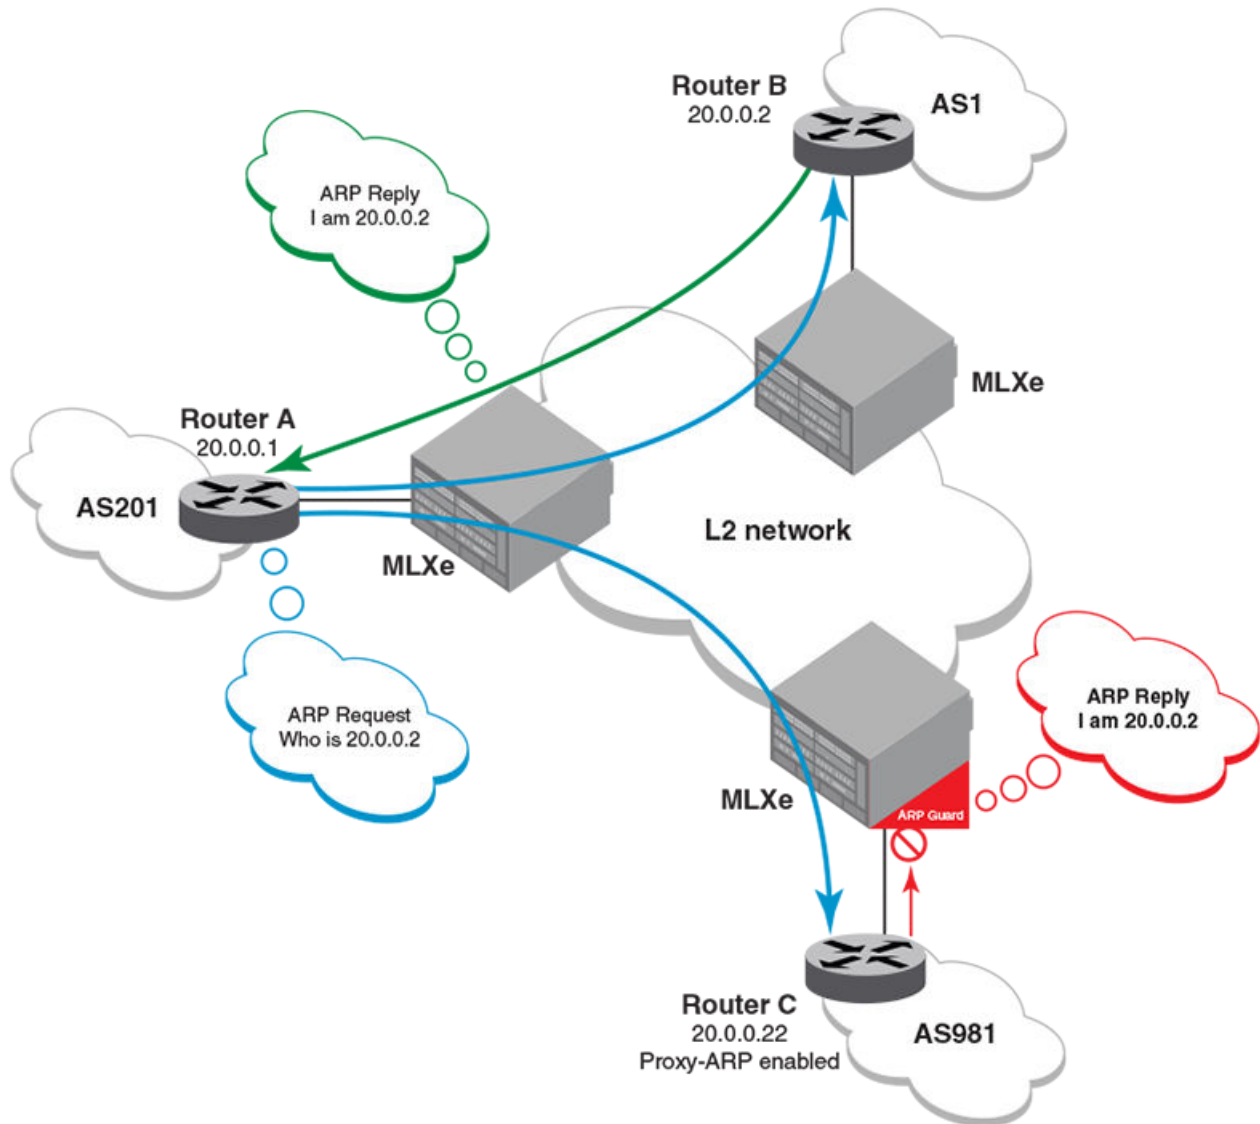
Router B
20.0.0.2

AS1

ARP Reply
I am 20.0.0.2

MLXe

Router A
20.0.0.1

AS201

MLXe

L2 network

ARP Request
Who is 20.0.0.2

ARP Reply
I am 20.0.0.2

MLXe

ARP Guard

Router C
20.0.0.22
Proxy-ARP enabled

AS981